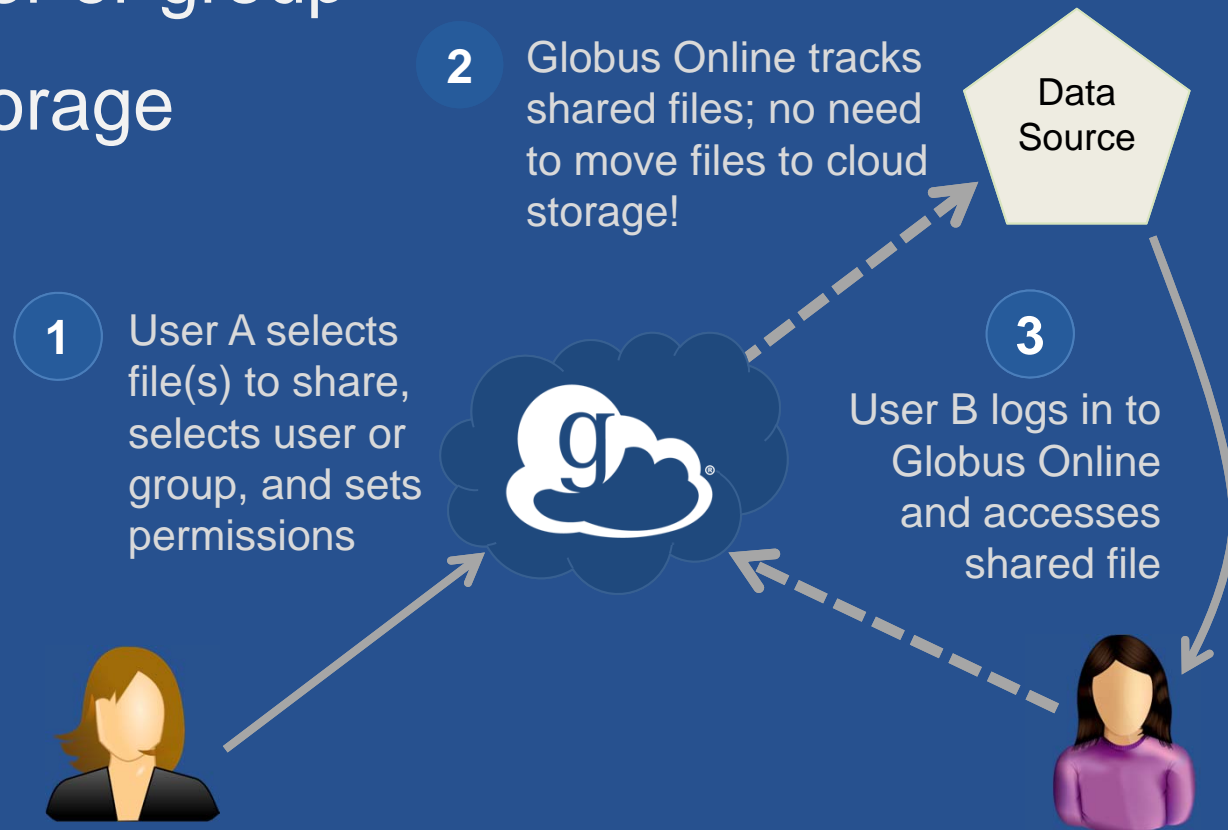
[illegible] group

orage

2 Globus Online tracks shared files; no need to move files to cloud storage!

Data Source

1 User A selects file(s) to share, selects user or group, and sets permissions

g

3 User B logs in to Globus Online and accesses shared file